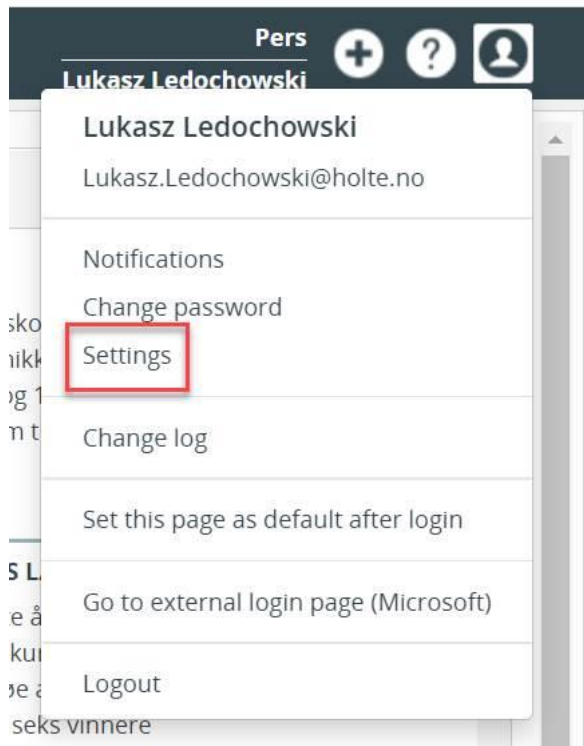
Pers
Lukasz Ledochowski

Lukasz Ledochowski
Lukasz.Ledochowski@holte.no

Notifications
Change password
Settings

Change log

Set this page as default after login

Go to external login page (Microsoft)

Logout

sko
nikk
og 1
n t

S L
e å
kur
oe a
seks vinnere